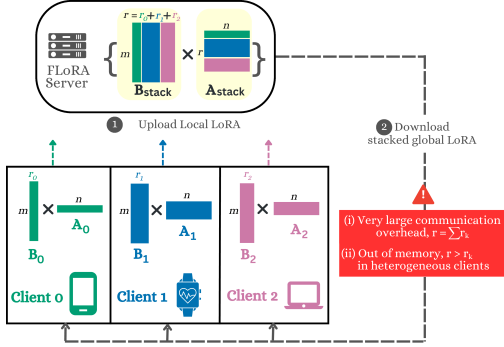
FLoRA Server

$r = r_0 + r_1 + r_2$

$m$

$\mathbf{B_{stack}}$

$\times$

$n$

$r$

$\mathbf{A_{stack}}$

1 Upload Local LoRA

2 Download stacked global LoRA

$r_0$

$m$

$\times$

$n$

$\mathbf{B_0}$

$\mathbf{A_0}$

Client 0

$r_1$

$m$

$\times$

$n$

$\mathbf{B_1}$

$\mathbf{A_1}$

Client 1

$r_2$

$m$

$\times$

$n$

$\mathbf{B_2}$

$\mathbf{A_2}$

Client 2

(i) Very large communication overhead, $r = \sum r_k$

(ii) Out of memory, $r > r_k$ in heterogeneous clients